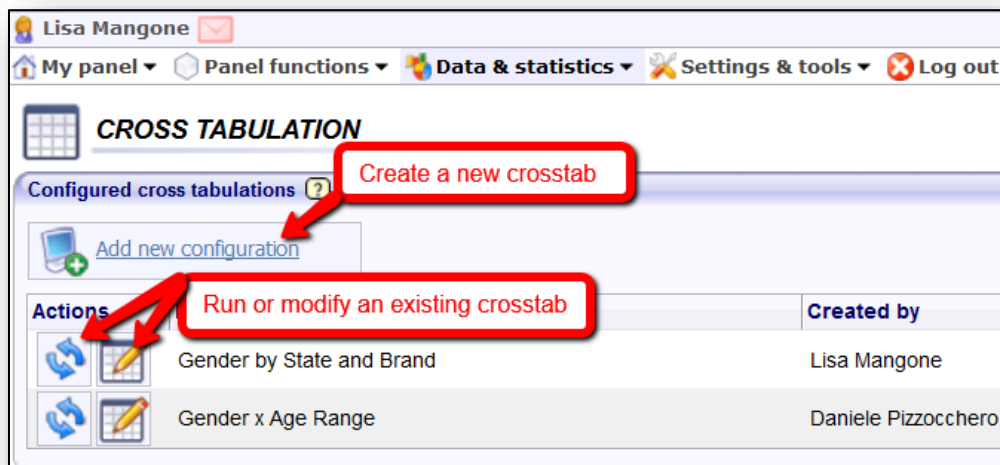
Lisa Mangone

My panel ▾ Panel functions ▾ Data & statistics ▾ Settings & tools ▾ Log out

CROSS TABULATION

Create a new crosstab

Configured cross tabulations ?

Add new configuration

Run or modify an existing crosstab

| Actions | | Created by |
|---|---|---|
| | Gender by State and Brand | Lisa Mangone |
| | Gender x Age Range | Daniele Pizzocchero |